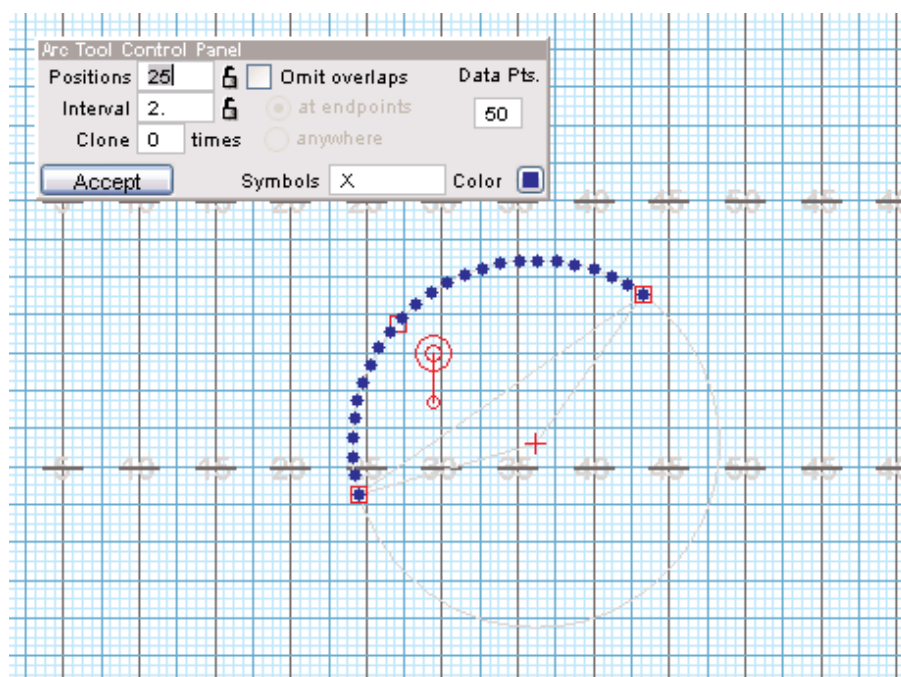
Arc Tool Control Panel

Positions 25 Omit overlaps Data Pts.

Interval 2. at endpoints 50

Clone 0 times anywhere

Accept Symbols X Color

5 10 15 20 25 30 35 40 45 50 45 40

5 10 15 20 25 30 35 40 45 50 45 40